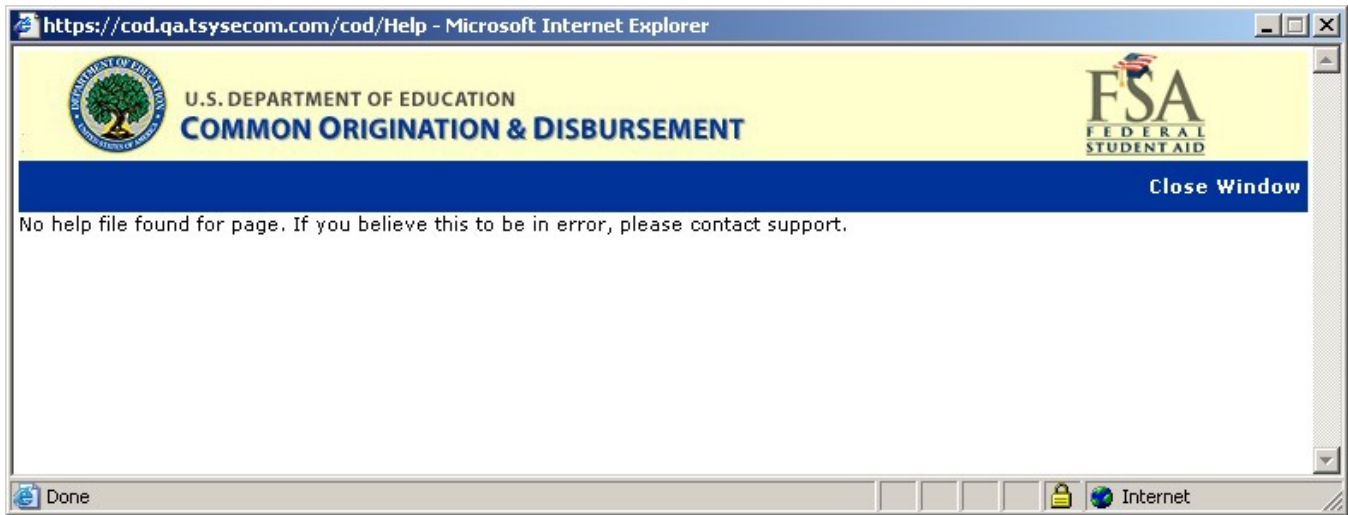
https://cod.qa.tsysecom.com/cod/Help - Microsoft Internet Explorer

DEPARTMENT OF EDUCATION UNITED STATES OF AMERICA

U.S. DEPARTMENT OF EDUCATION
COMMON ORIGINATION & DISBURSEMENT

FSA
FEDERAL
STUDENT AID

Close Window

No help file found for page. If you believe this to be in error, please contact support.

Done

Internet